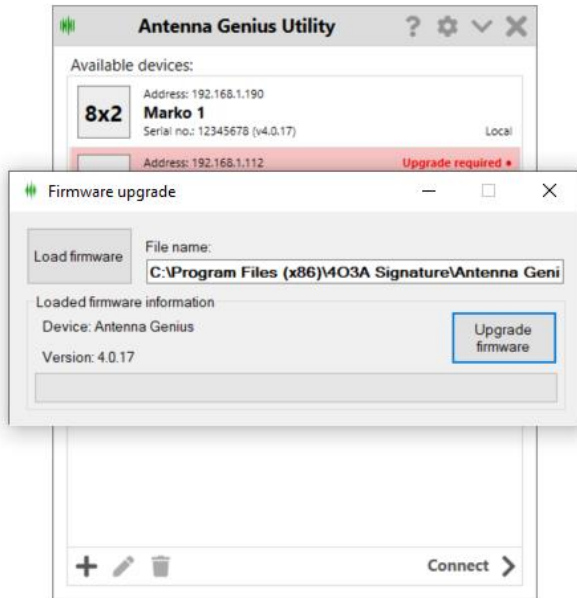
Antenna Genius Utility

Available devices:

8x2
Address: 192.168.1.190
Marko 1
Serial no.: 12345678 (v4.0.17)
Local

Address: 192.168.1.112
Upgrade required ●

Firmware upgrade

Load firmware
File name:
C:\Program Files (x86)\4O3A Signature\Antenna Geni

Loaded firmware information
Device: Antenna Genius
Version: 4.0.17
Upgrade firmware

Connect